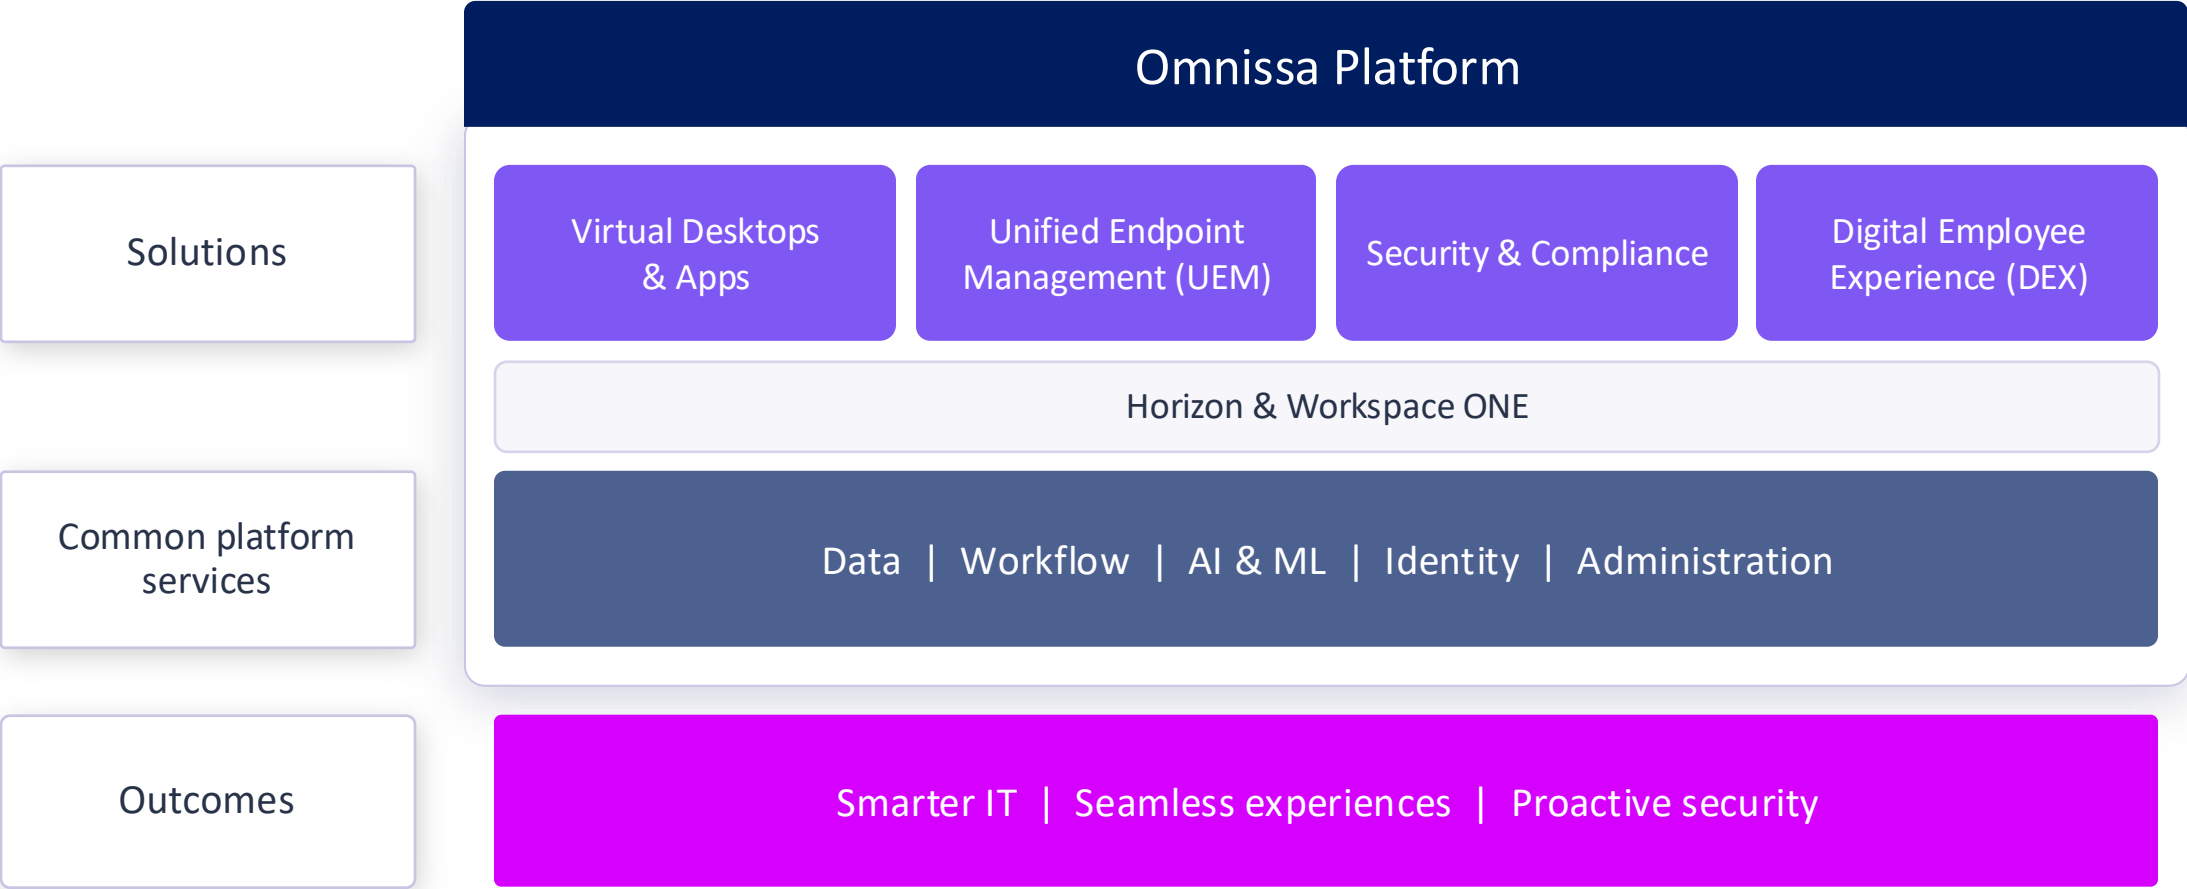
Omnissa Platform

Solutions

Virtual Desktops & Apps

Unified Endpoint Management (UEM)

Security & Compliance

Digital Employee Experience (DEX)

Horizon & Workspace ONE

Common platform services

Data | Workflow | AI & ML | Identity | Administration

Outcomes

Smarter IT | Seamless experiences | Proactive security